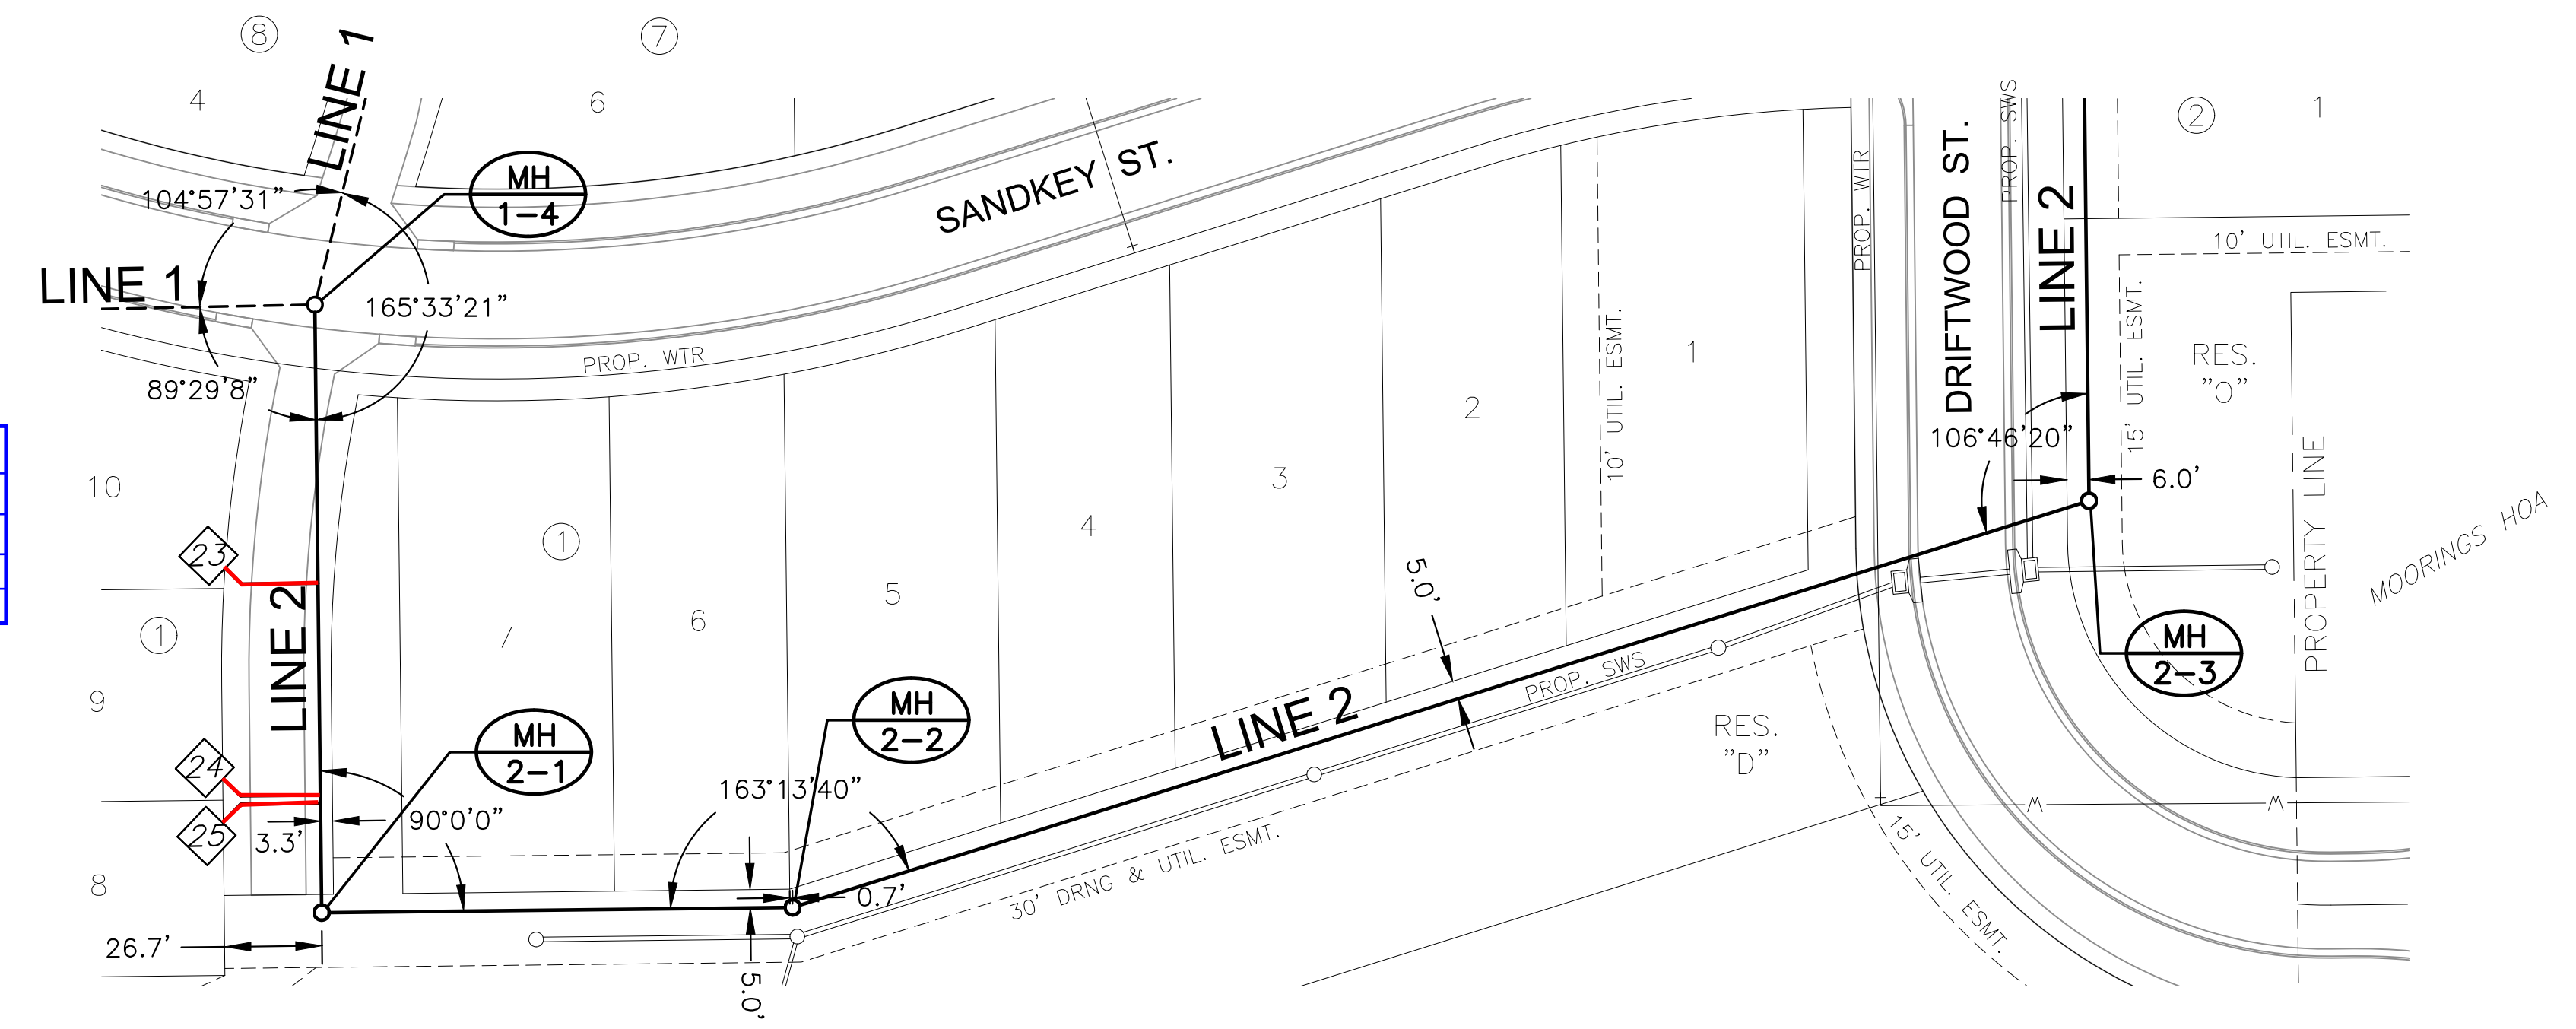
8
7
4
6
LINE 1
MH
1–4
104°57'31"
SANDKEY ST.
LINE 1
165°33'21"
PROP. WTR
89°29'8"
PROP. WTR
DRIFTWOOD ST.
PROP. SWS
LINE 2
2
1
10' UTIL. ESMT.
10' UTIL. ESMT.
1
2
15' UTIL. ESMT.
RES.
"O"
106°46'20"
6.0'
10
3
4
1
23
5
5.0'
1
LINE 2
7
6
PROPERTY LINE
MOORINGS HOA
MH
2–3
9
PROP. SWS
LINE 2
RES.
"D"
MH
2–2
MH
2–1
24
163°13'40"
25
3.3'
90°0'0"
15' UTIL. ESMT.
8
0.7'
30' DRNG & UTIL. ESMT.
26.7'
5.0'